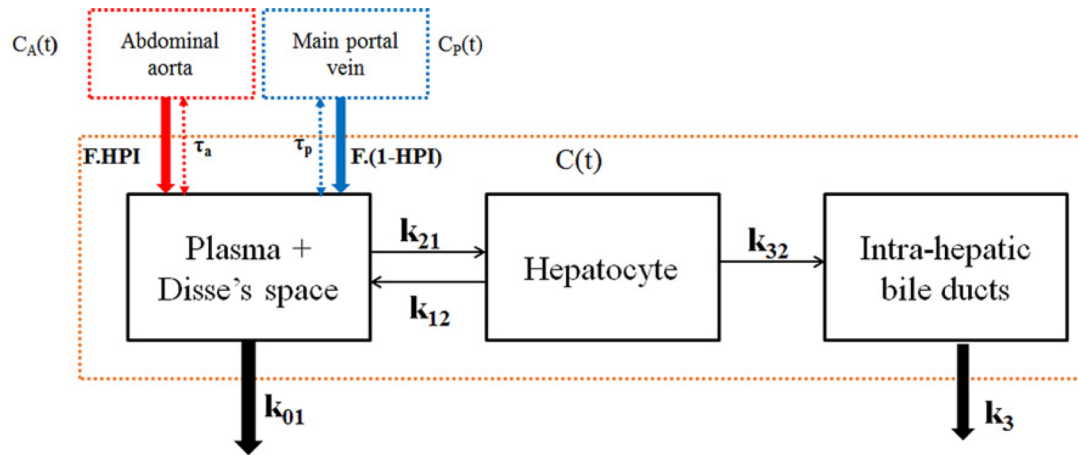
$C_A(t)$

Abdominal aorta

Main portal vein

$C_P(t)$

F.HPI

$\tau_a$

$\tau_p$

F.(1-HPI)

C(t)

Plasma + Disse's space

$k_{21}$

$k_{12}$

Hepatocyte

$k_{32}$

Intra-hepatic bile ducts

$k_{01}$

$k_3$